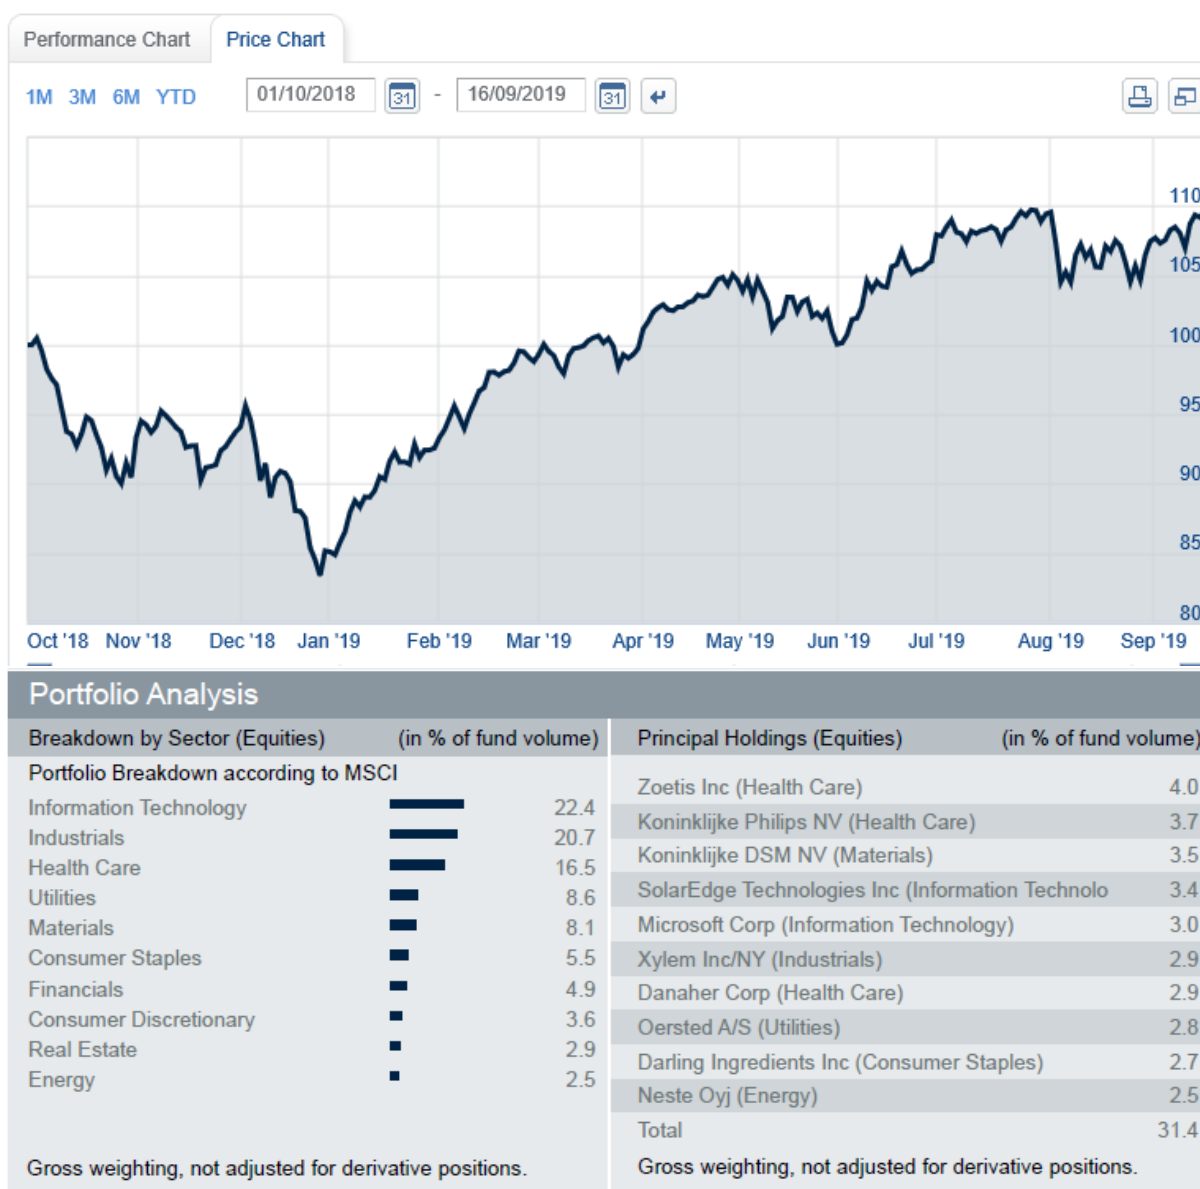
Performance Chart | Price Chart

1M 3M 6M YTD 01/10/2018 31 - 16/09/2019 31

110
105
100
95
90
85
80

Oct '18 Nov '18 Dec '18 Jan '19 Feb '19 Mar '19 Apr '19 May '19 Jun '19 Jul '19 Aug '19 Sep '19

Portfolio Analysis

Breakdown by Sector (Equities) (in % of fund volume)

Portfolio Breakdown according to MSCI

| | |
|---|---|
| Information Technology | 22.4 |
| Industrials | 20.7 |
| Health Care | 16.5 |
| Utilities | 8.6 |
| Materials | 8.1 |
| Consumer Staples | 5.5 |
| Financials | 4.9 |
| Consumer Discretionary | 3.6 |
| Real Estate | 2.9 |
| Energy | 2.5 |

Gross weighting, not adjusted for derivative positions.

Principal Holdings (Equities) (in % of fund volume)

| | |
|---|---|
| Zoetis Inc (Health Care) | 4.0 |
| Koninklijke Philips NV (Health Care) | 3.7 |
| Koninklijke DSM NV (Materials) | 3.5 |
| SolarEdge Technologies Inc (Information Technolo | 3.4 |
| Microsoft Corp (Information Technology) | 3.0 |
| Xylem Inc/NY (Industrials) | 2.9 |
| Danaher Corp (Health Care) | 2.9 |
| Oersted A/S (Utilities) | 2.8 |
| Darling Ingredients Inc (Consumer Staples) | 2.7 |
| Neste Oyj (Energy) | 2.5 |
| Total | 31.4 |

Gross weighting, not adjusted for derivative positions.